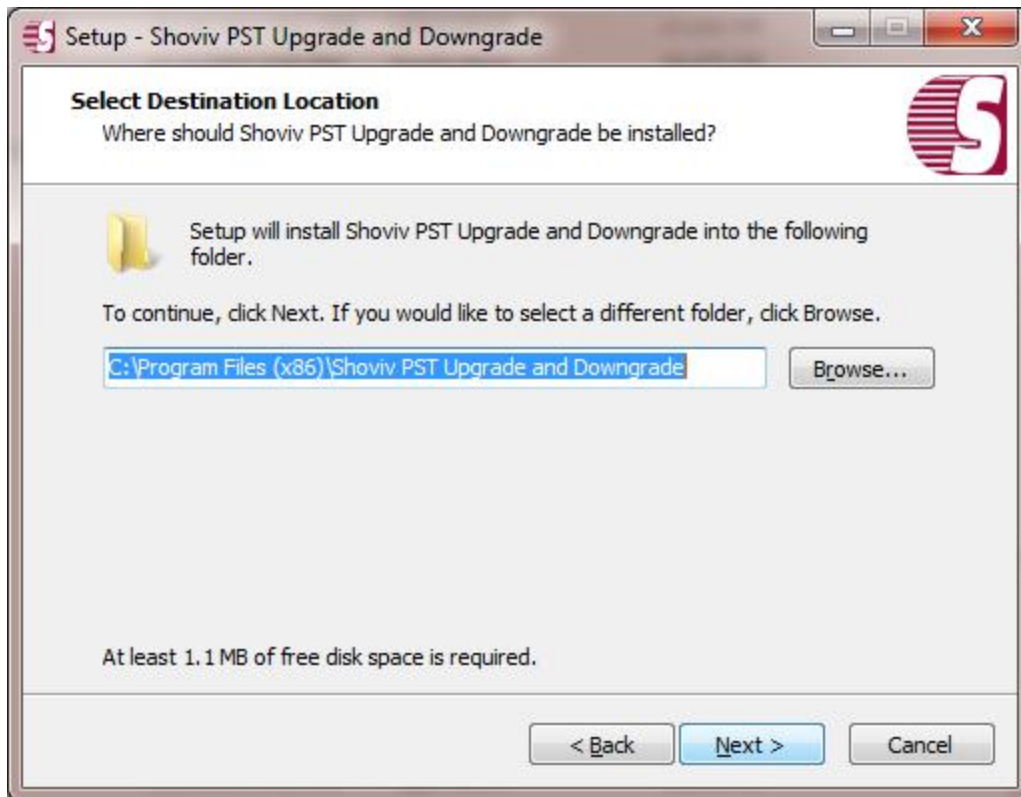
Setup - Shoviv PST Upgrade and Downgrade

Select Destination Location
Where should Shoviv PST Upgrade and Downgrade be installed?

Setup will install Shoviv PST Upgrade and Downgrade into the following folder.

To continue, click Next. If you would like to select a different folder, click Browse.

C:\Program Files (x86)\Shoviv PST Upgrade and Downgrade

Browse...

At least 1.1 MB of free disk space is required.

< Back

Next >

Cancel